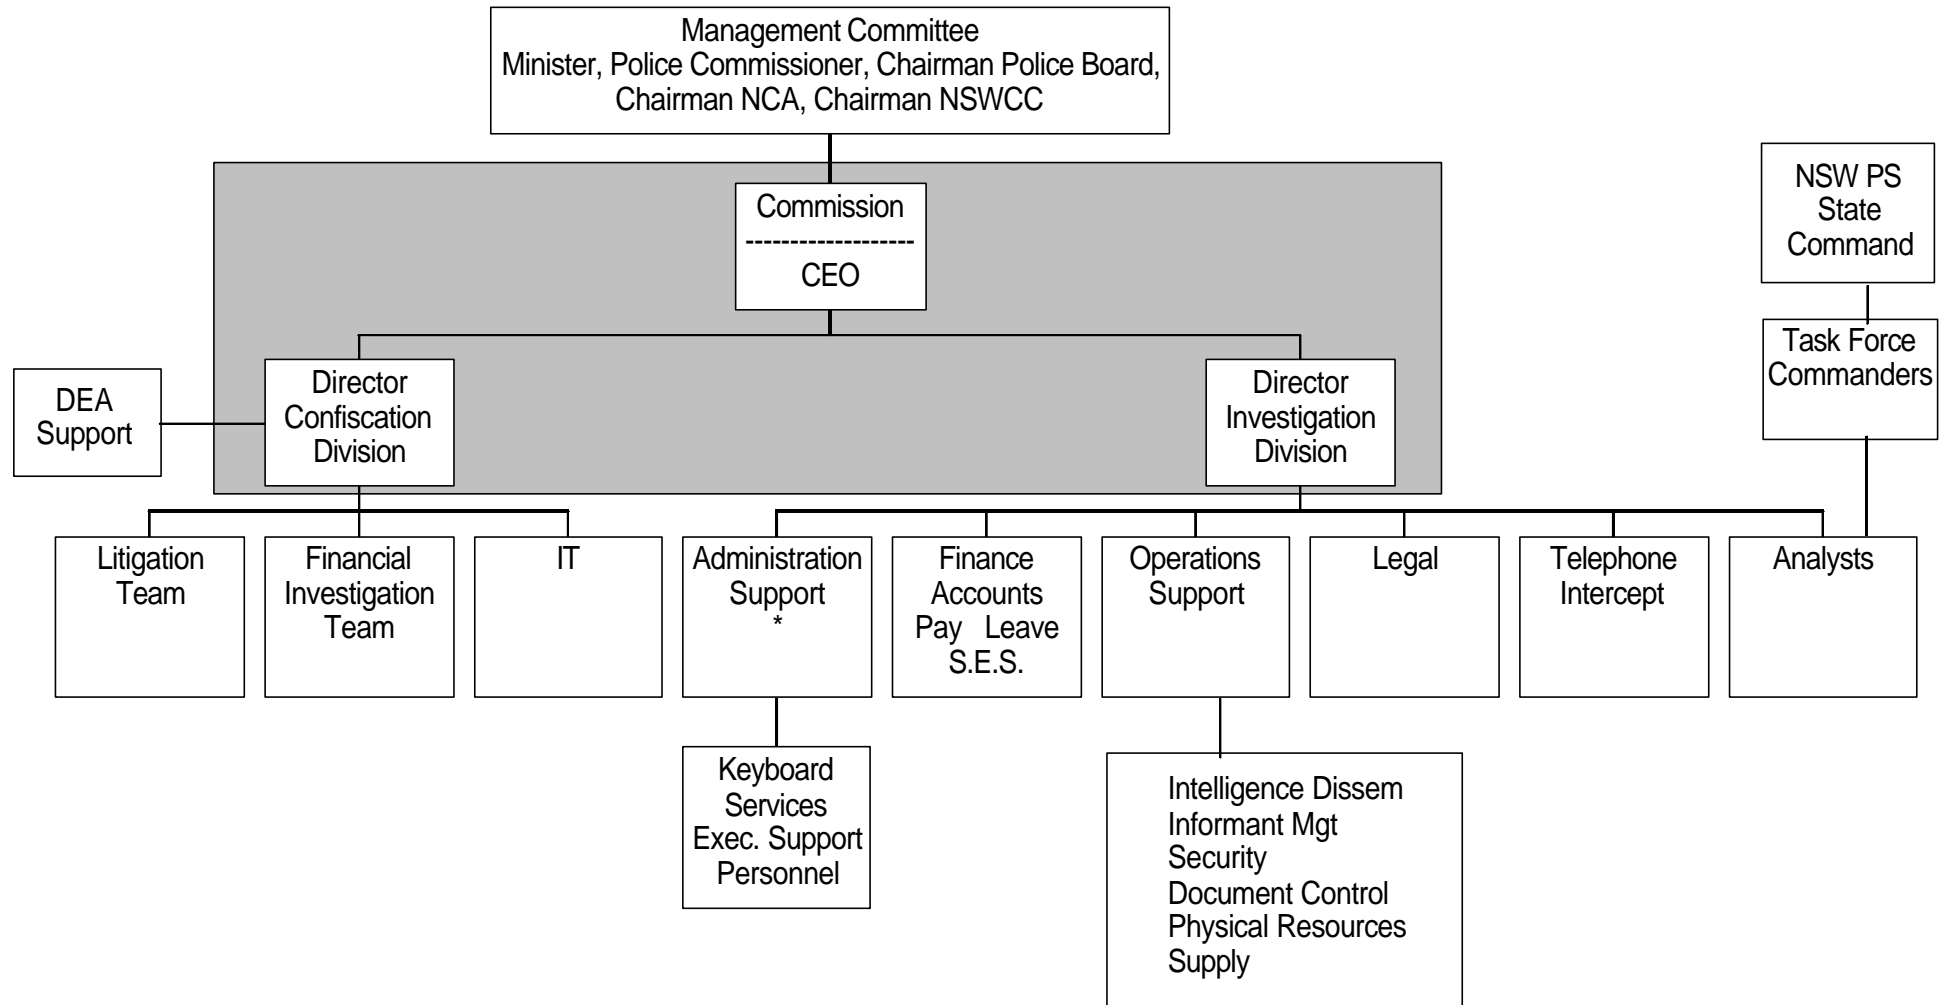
Management Committee
Minister, Police Commissioner, Chairman Police Board, Chairman NCA, Chairman NSWCC

Commission
------------------
CEO

NSW PS
State
Command

Task Force
Commanders

DEA
Support

Director
Confiscation
Division

Director
Investigation
Division

Litigation
Team

Financial
Investigation
Team

IT

Administration
Support
*

Finance
Accounts
Pay Leave
S.E.S.

Operations
Support

Legal

Telephone
Intercept

Analysts

Keyboard
Services
Exec. Support
Personnel

Intelligence Dissem
Informant Mgt
Security
Document Control
Physical Resources
Supply